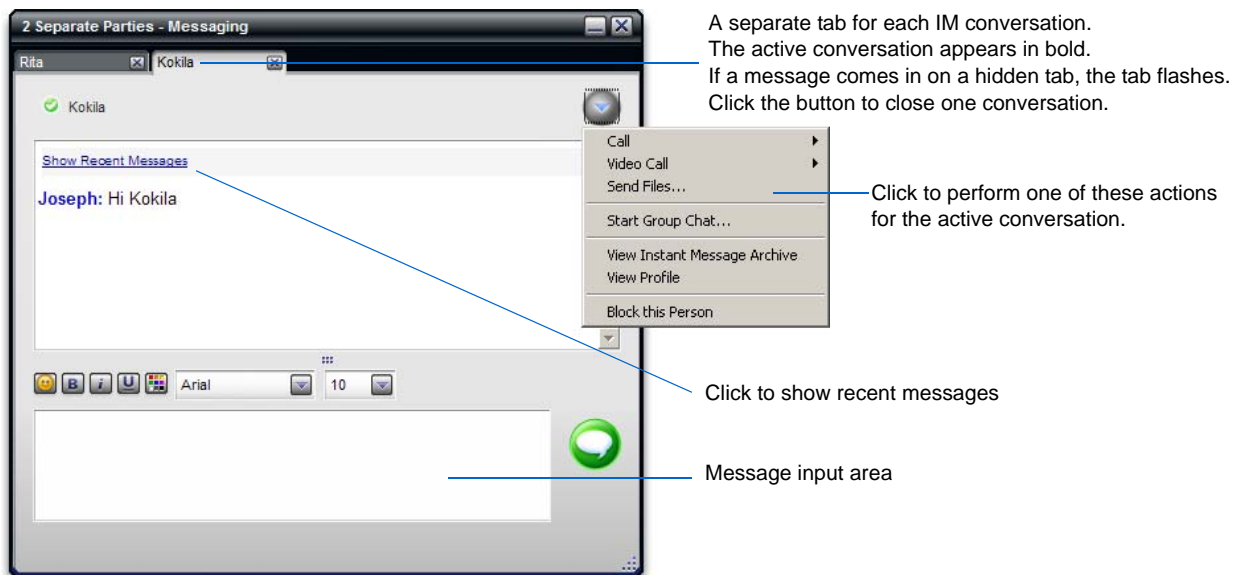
2 Separate Parties - Messaging

Rita

Kokila

Kokila

Show Recent Messages

Joseph: Hi Kokila

Call
Video Call
Send Files...
Start Group Chat...
View Instant Message Archive
View Profile
Block this Person

B i U Arial 10

A separate tab for each IM conversation.
The active conversation appears in bold.
If a message comes in on a hidden tab, the tab flashes.
Click the button to close one conversation.

Click to perform one of these actions for the active conversation.

Click to show recent messages

Message input area